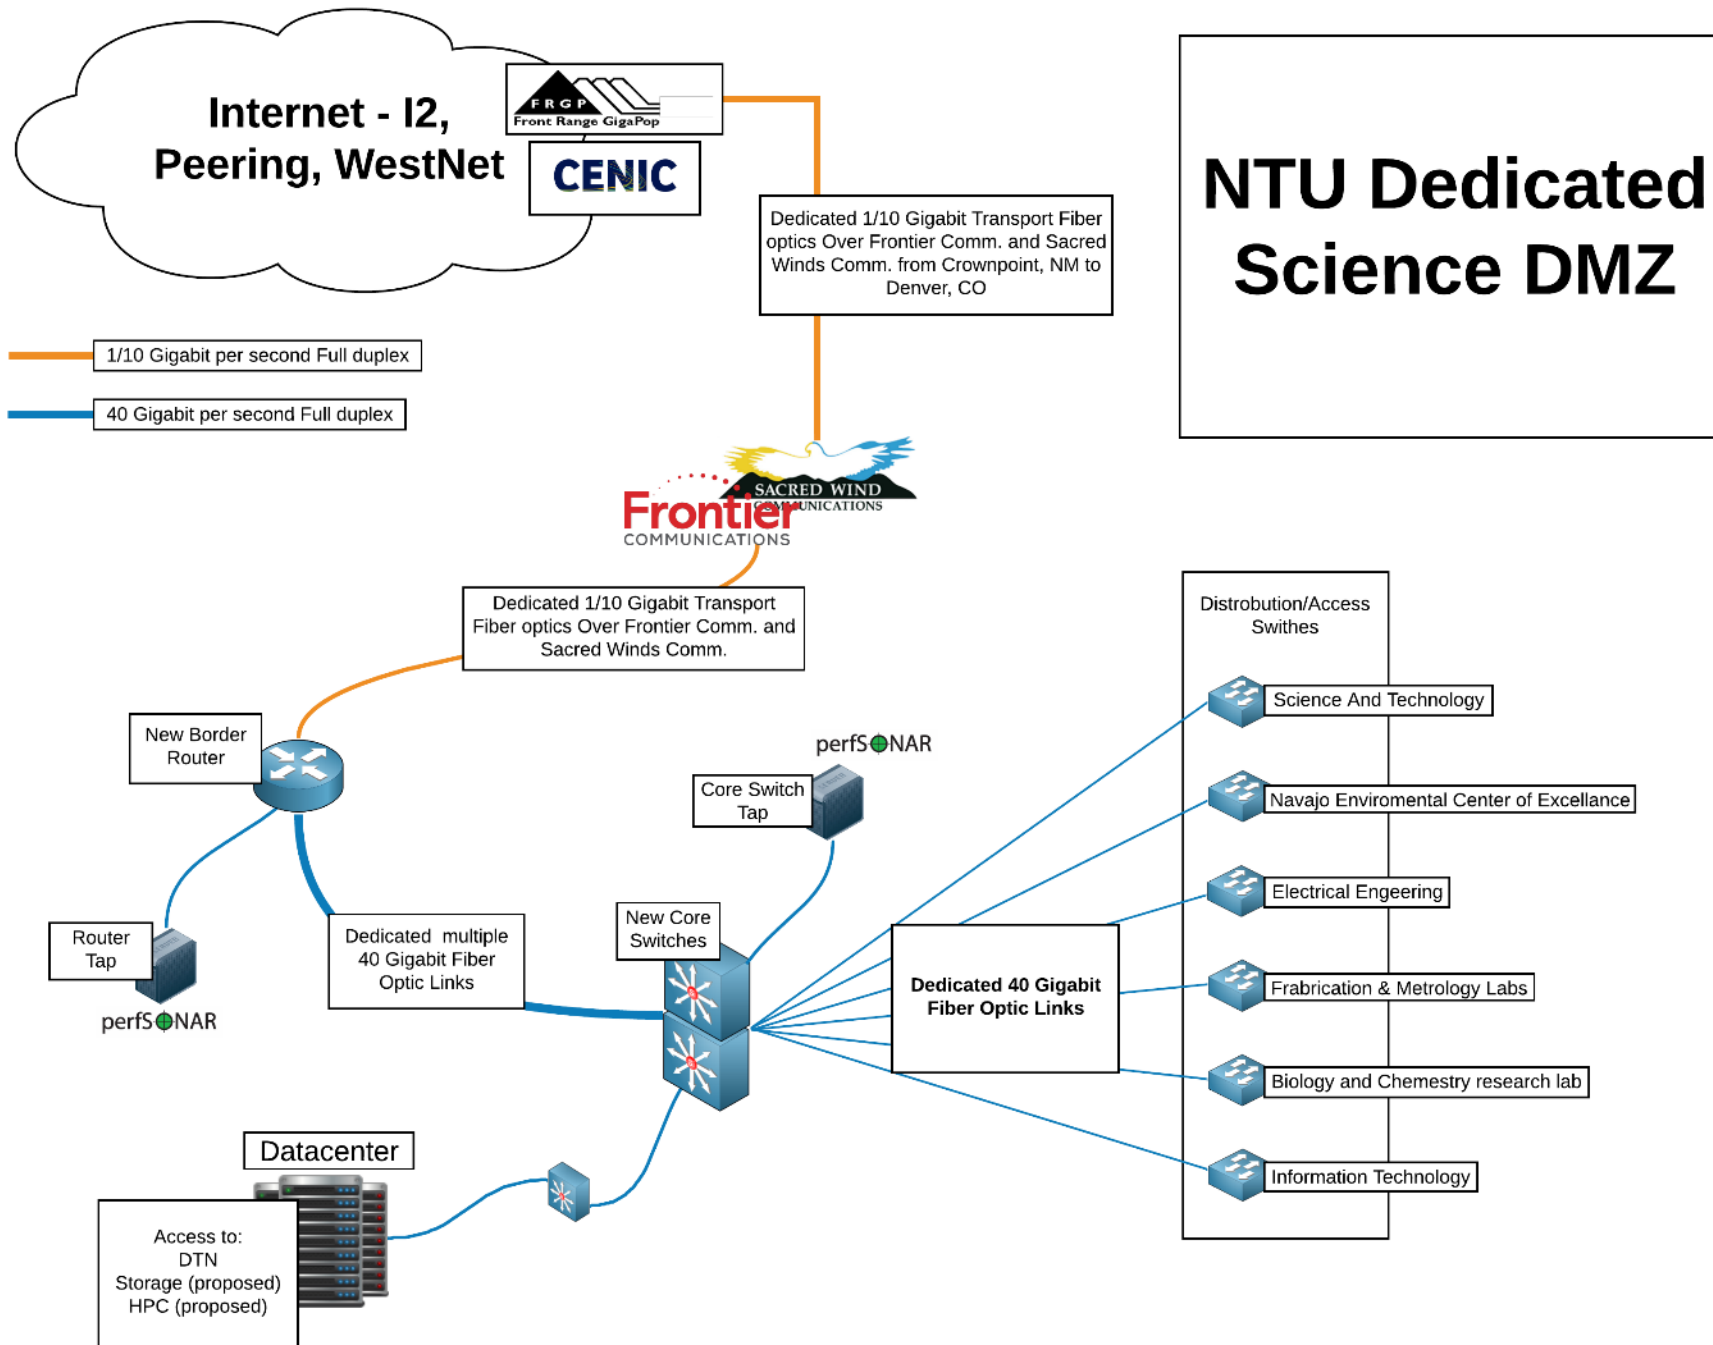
Internet - I2, Peering, WestNet

FRGP
Front Range GigaPop

CENIC

NTU Dedicated Science DMZ

Dedicated 1/10 Gigabit Transport Fiber optics Over Frontier Comm. and Sacred Winds Comm. from Crownpoint, NM to Denver, CO

1/10 Gigabit per second Full duplex

40 Gigabit per second Full duplex

SACRED WIND COMMUNICATIONS

Frontier COMMUNICATIONS

Dedicated 1/10 Gigabit Transport Fiber optics Over Frontier Comm. and Sacred Winds Comm.

Distrobution/Access Swithes

Science And Technology

Navajo Enviromental Center of Excellance

Electrical Engeering

Frabrication & Metrology Labs

Biology and Chemestry research lab

Information Technology

New Border Router

perfSONAR

Core Switch Tap

Router Tap

perfSONAR

Dedicated multiple 40 Gigabit Fiber Optic Links

New Core Switches

Dedicated 40 Gigabit Fiber Optic Links

Datacenter

Access to:
DTN
Storage (proposed)
HPC (proposed)